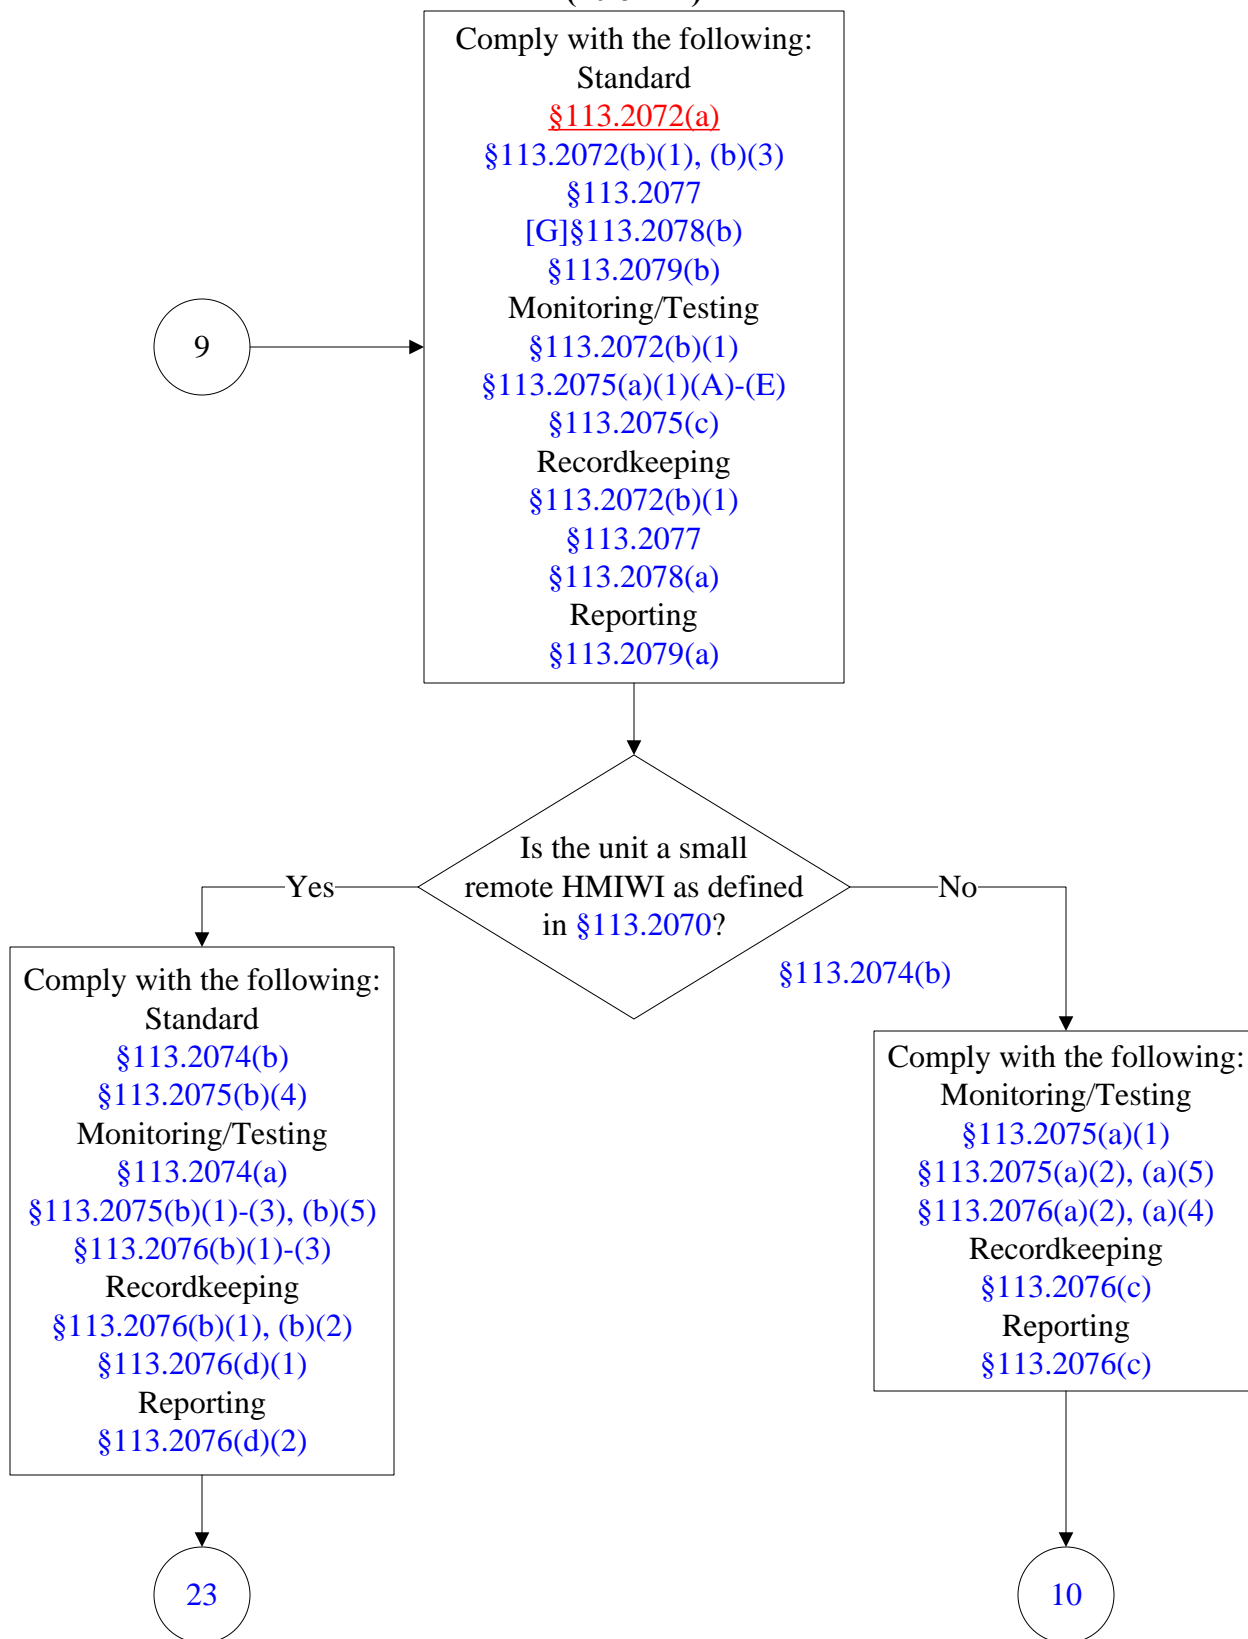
Comply with the following:
Standard
§113.2072(a)
§113.2072(b)(1), (b)(3)
§113.2077
[G]§113.2078(b)
§113.2079(b)
Monitoring/Testing
§113.2072(b)(1)
§113.2075(a)(1)(A)-(E)
§113.2075(c)
Recordkeeping
§113.2072(b)(1)
§113.2077
§113.2078(a)
Reporting
§113.2079(a)

9

Is the unit a small remote HMIWI as defined in §113.2070?

Yes

No

§113.2074(b)

Comply with the following:
Standard
§113.2074(b)
§113.2075(b)(4)
Monitoring/Testing
§113.2074(a)
§113.2075(b)(1)-(3), (b)(5)
§113.2076(b)(1)-(3)
Recordkeeping
§113.2076(b)(1), (b)(2)
§113.2076(d)(1)
Reporting
§113.2076(d)(2)

Comply with the following:
Monitoring/Testing
§113.2075(a)(1)
§113.2075(a)(2), (a)(5)
§113.2076(a)(2), (a)(4)
Recordkeeping
§113.2076(c)
Reporting
§113.2076(c)

23

10